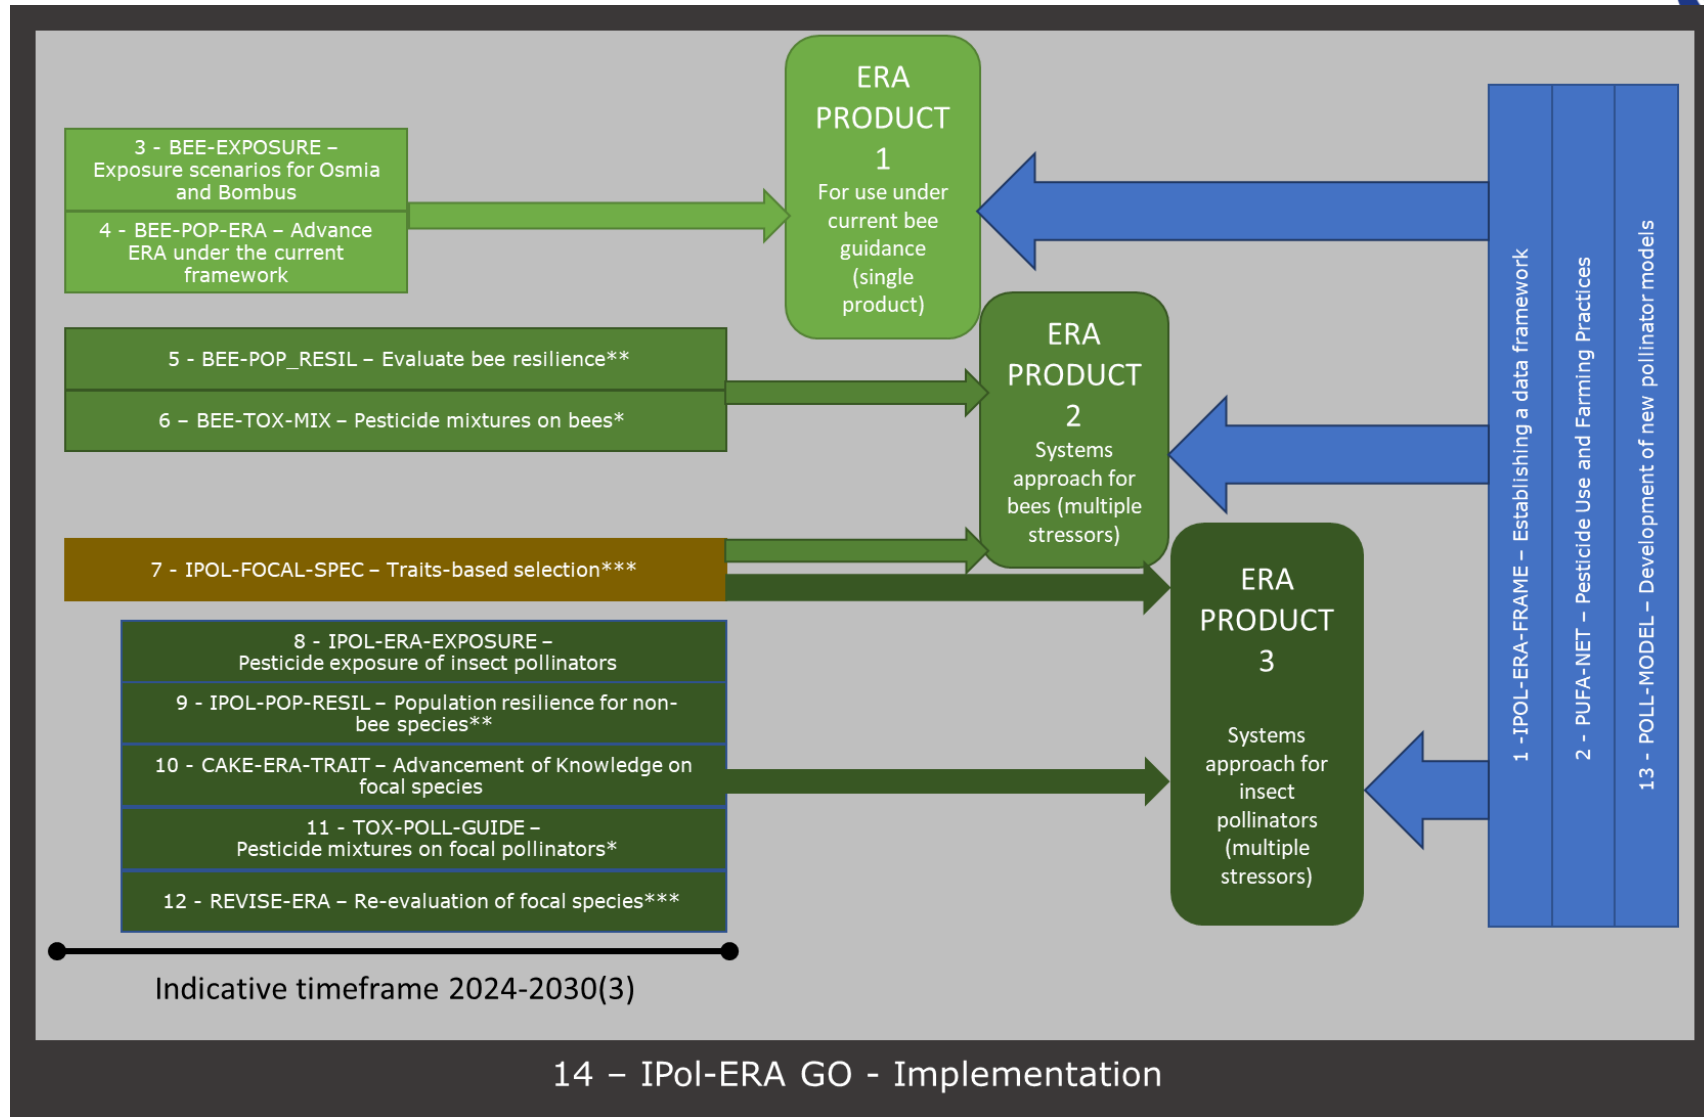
3 - BEE-EXPOSURE – Exposure scenarios for Osmia and Bombus

4 - BEE-POP-ERA – Advance ERA under the current framework

ERA PRODUCT 1
For use under current bee guidance (single product)

5 - BEE-POP_RESIL – Evaluate bee resilience**

6 – BEE-TOX-MIX – Pesticide mixtures on bees*

ERA PRODUCT 2
Systems approach for bees (multiple stressors)

7 - IPOL-FOCAL-SPEC – Traits-based selection***

8 - IPOL-ERA-EXPOSURE – Pesticide exposure of insect pollinators

9 - IPOL-POP-RESIL – Population resilience for non-bee species**

10 - CAKE-ERA-TRAIT – Advancement of Knowledge on focal species

11 - TOX-POLL-GUIDE – Pesticide mixtures on focal pollinators*

12 - REVISE-ERA – Re-evaluation of focal species***

ERA PRODUCT 3
Systems approach for insect pollinators (multiple stressors)

1 -IPOL-ERA-FRAME – Establishing a data framework

2 - PUFA-NET – Pesticide Use and Farming Practices

13 - POLL-MODEL – Development of new pollinator models

Indicative timeframe 2024-2030(3)

14 – IPol-ERA GO - Implementation